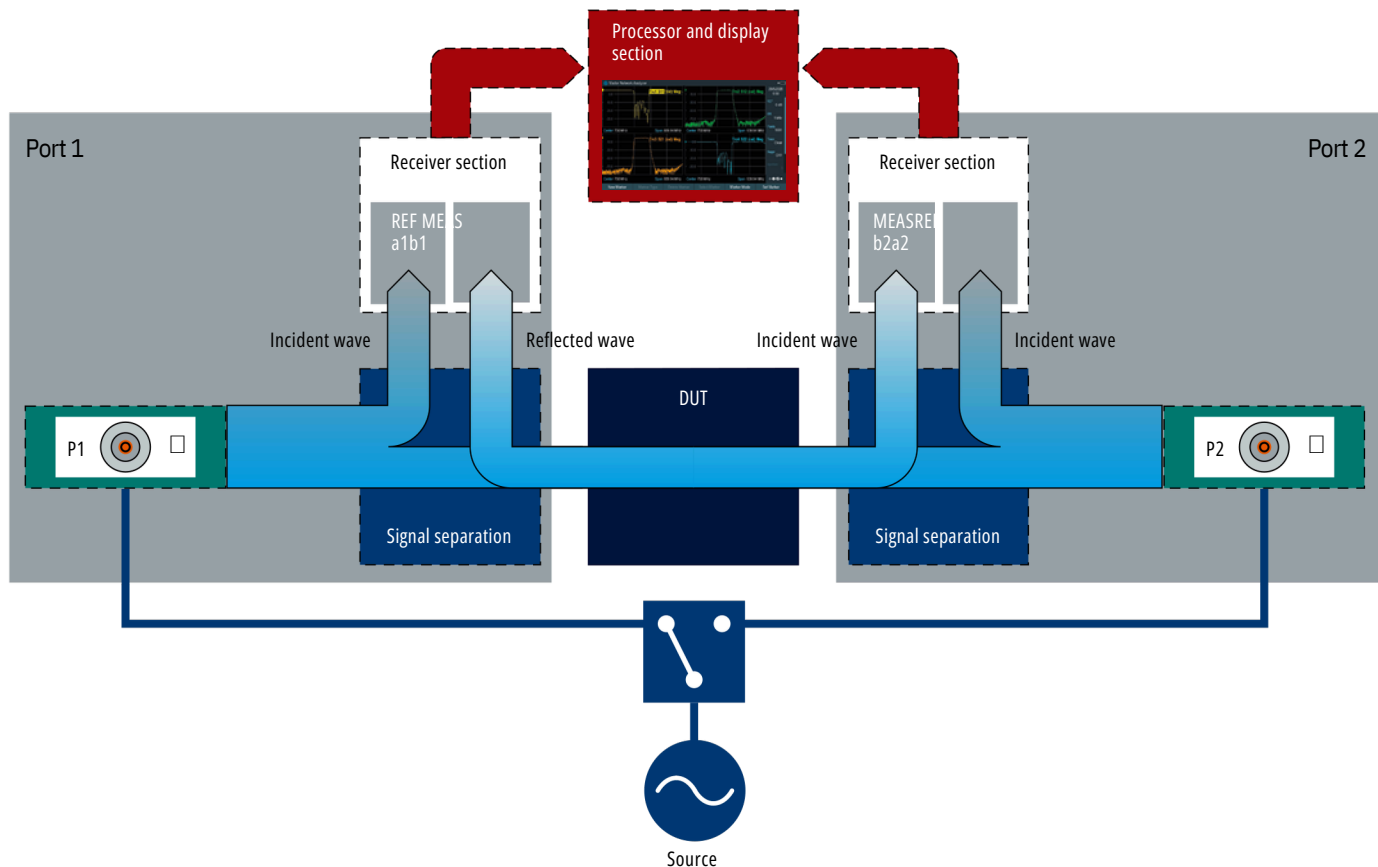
Processor and display section

Port 1

Receiver section

REF MEAS
a1b1

Receiver section

MEASREF
b2a2

Port 2

Incident wave

Reflected wave

Incident wave

Incident wave

DUT

P1

P2

Signal separation

Signal separation

Source